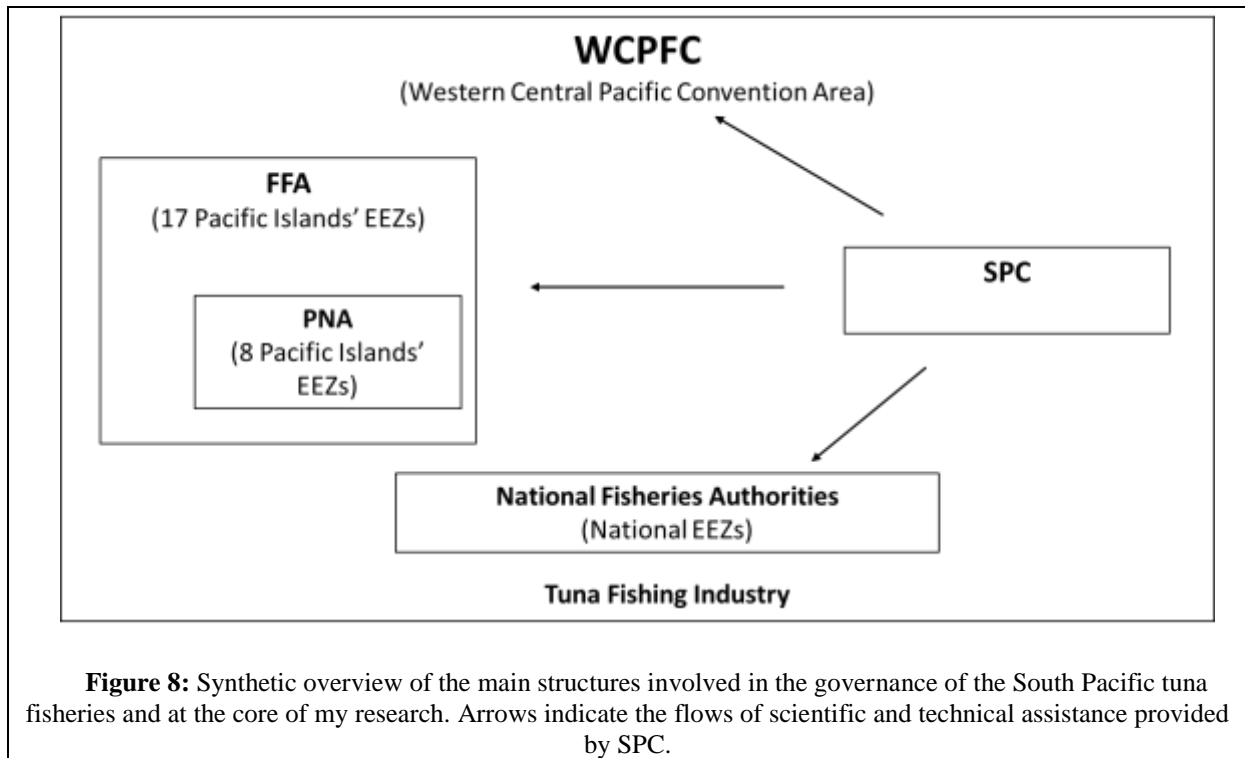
WCPFC
(Western Central Pacific Convention Area)

FFA
(17 Pacific Islands' EEZs)

PNA
(8 Pacific Islands' EEZs)

SPC

National Fisheries Authorities
(National EEZs)

Tuna Fishing Industry

**Figure 8:** Synthetic overview of the main structures involved in the governance of the South Pacific tuna fisheries and at the core of my research. Arrows indicate the flows of scientific and technical assistance provided by SPC.